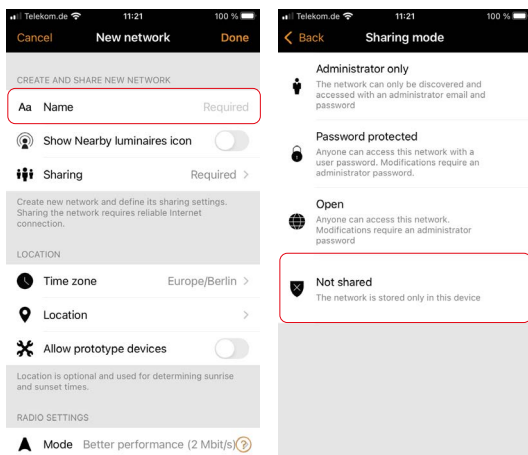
Telekom.de 11:21 100 %

Cancel New network Done

CREATE AND SHARE NEW NETWORK

Aa Name Required

Show Nearby luminaires icon

Sharing Required >

Create new network and define its sharing settings. Sharing the network requires reliable Internet connection.

LOCATION

Time zone Europe/Berlin >

Location >

Allow prototype devices

Location is optional and used for determining sunrise and sunset times.

RADIO SETTINGS

Mode Better performance (2 Mbit/s) ?

Telekom.de 11:21 100 %

< Back Sharing mode

Administrator only
The network can only be discovered and accessed with an administrator email and password

Password protected
Anyone can access this network with a user password. Modifications require an administrator password.

Open
Anyone can access this network. Modifications require an administrator password

Not shared
The network is stored only in this device